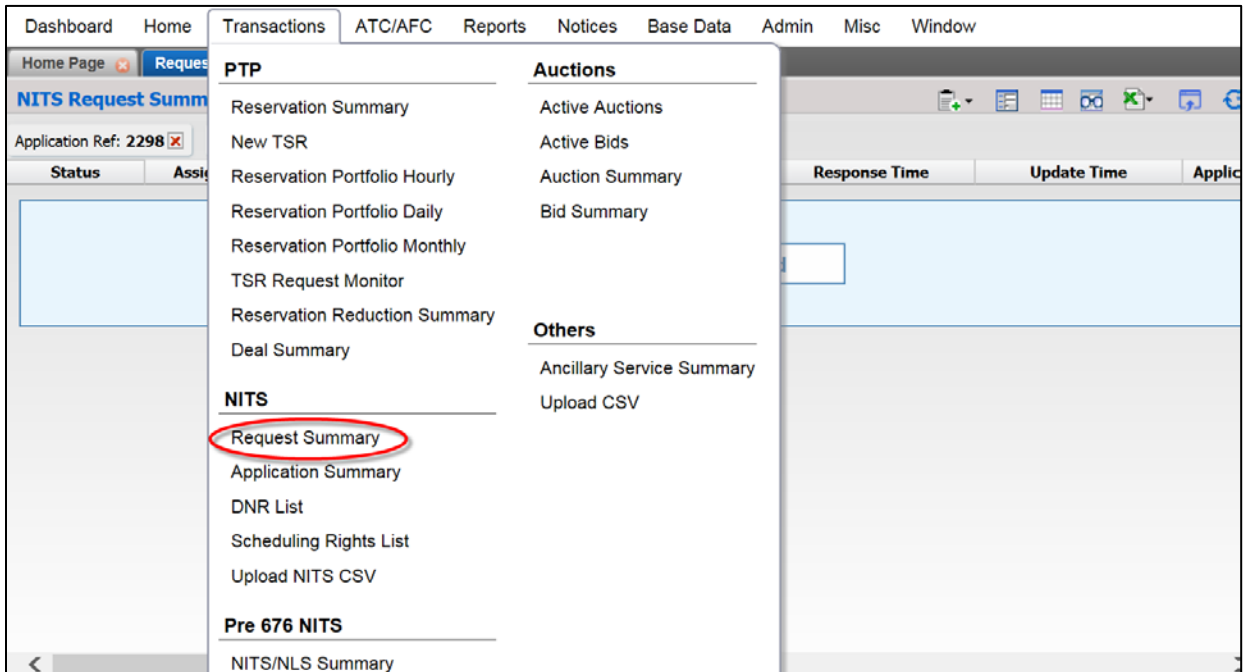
Dashboard Home Transactions ATC/AFC Reports Notices Base Data Admin Misc Window

Home Page Reques

NITS Request Summ

Application Ref: 2298

Status Assi

Response Time Update Time Applic

PTP
Reservation Summary
New TSR
Reservation Portfolio Hourly
Reservation Portfolio Daily
Reservation Portfolio Monthly
TSR Request Monitor
Reservation Reduction Summary
Deal Summary

NITS
Request Summary
Application Summary
DNR List
Scheduling Rights List
Upload NITS CSV

Pre 676 NITS
NITS/NLS Summary

Auctions
Active Auctions
Active Bids
Auction Summary
Bid Summary

Others
Ancillary Service Summary
Upload CSV